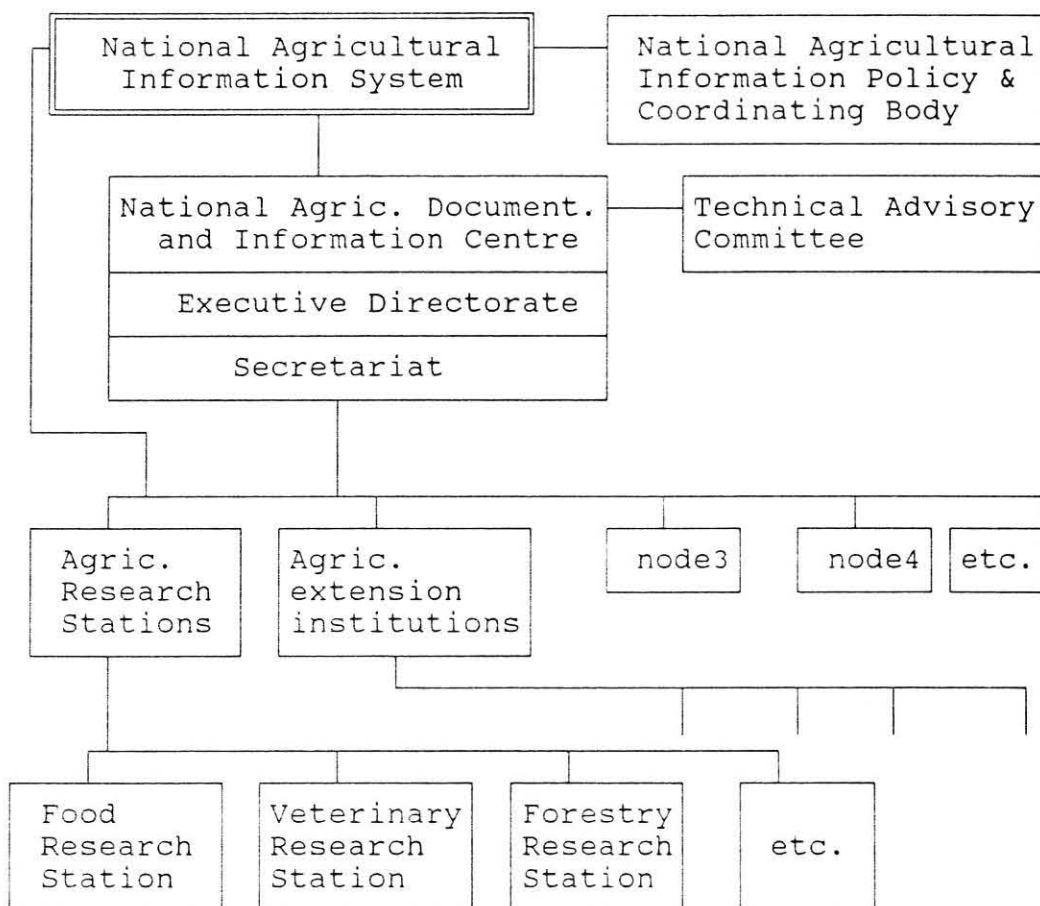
National Agricultural Information System

National Agricultural Information Policy & Coordinating Body

National Agric. Document. and Information Centre

Technical Advisory Committee

Executive Directorate

Secretariat

Agric. Research Stations

Agric. extension institutions

node3

node4

etc.

Food Research Station

Veterinary Research Station

Forestry Research Station

etc.